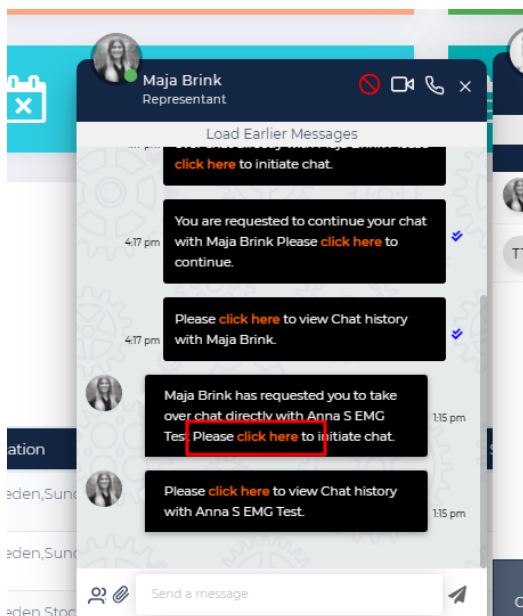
Maja Brink
Representant

Load Earlier Messages

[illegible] click here to initiate chat.

4:17 pm You are requested to continue your chat with Maja Brink Please click here to continue.

4:17 pm Please click here to view Chat history with Maja Brink.

Maja Brink has requested you to take over chat directly with Anna S EMG Test. Please click here to initiate chat. 1:15 pm

Please click here to view Chat history with Anna S EMG Test. 1:15 pm

Send a message

ation
eden,Sun
eden,Sun
eden Sto
TT